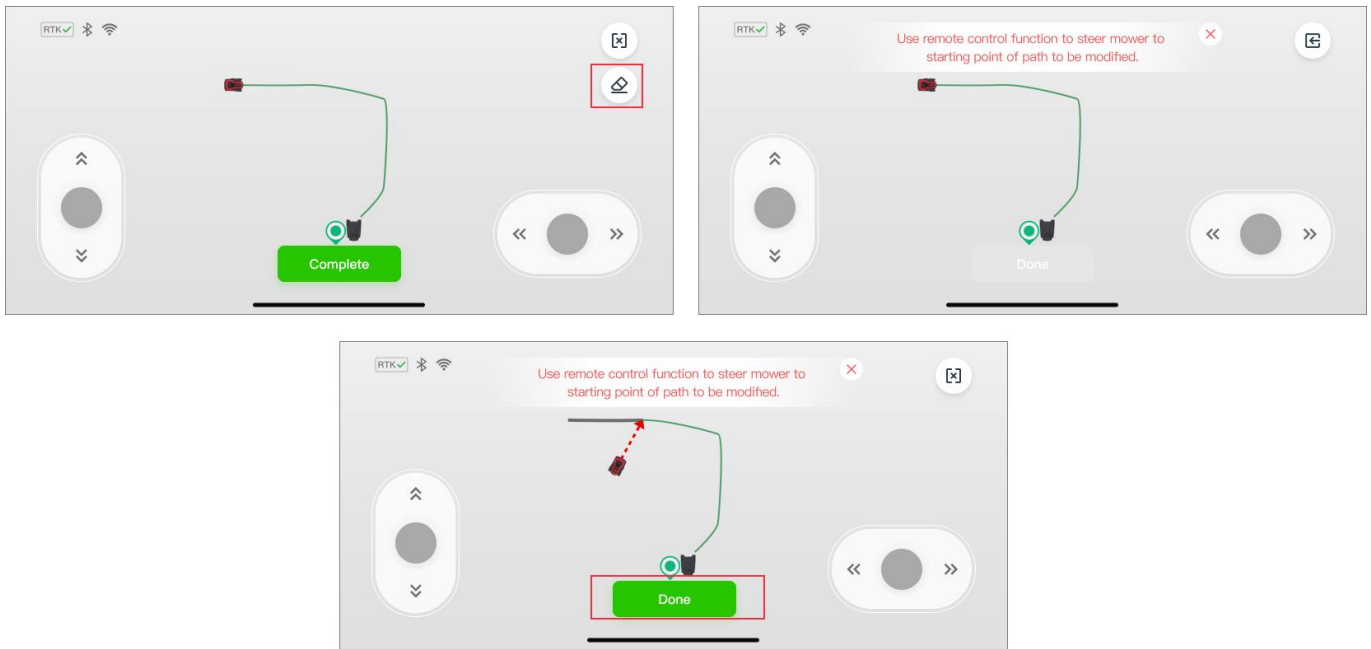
RTK

Complete

RTK

Use remote control function to steer mower to starting point of path to be modified.

Done

RTK

Use remote control function to steer mower to starting point of path to be modified.

Done